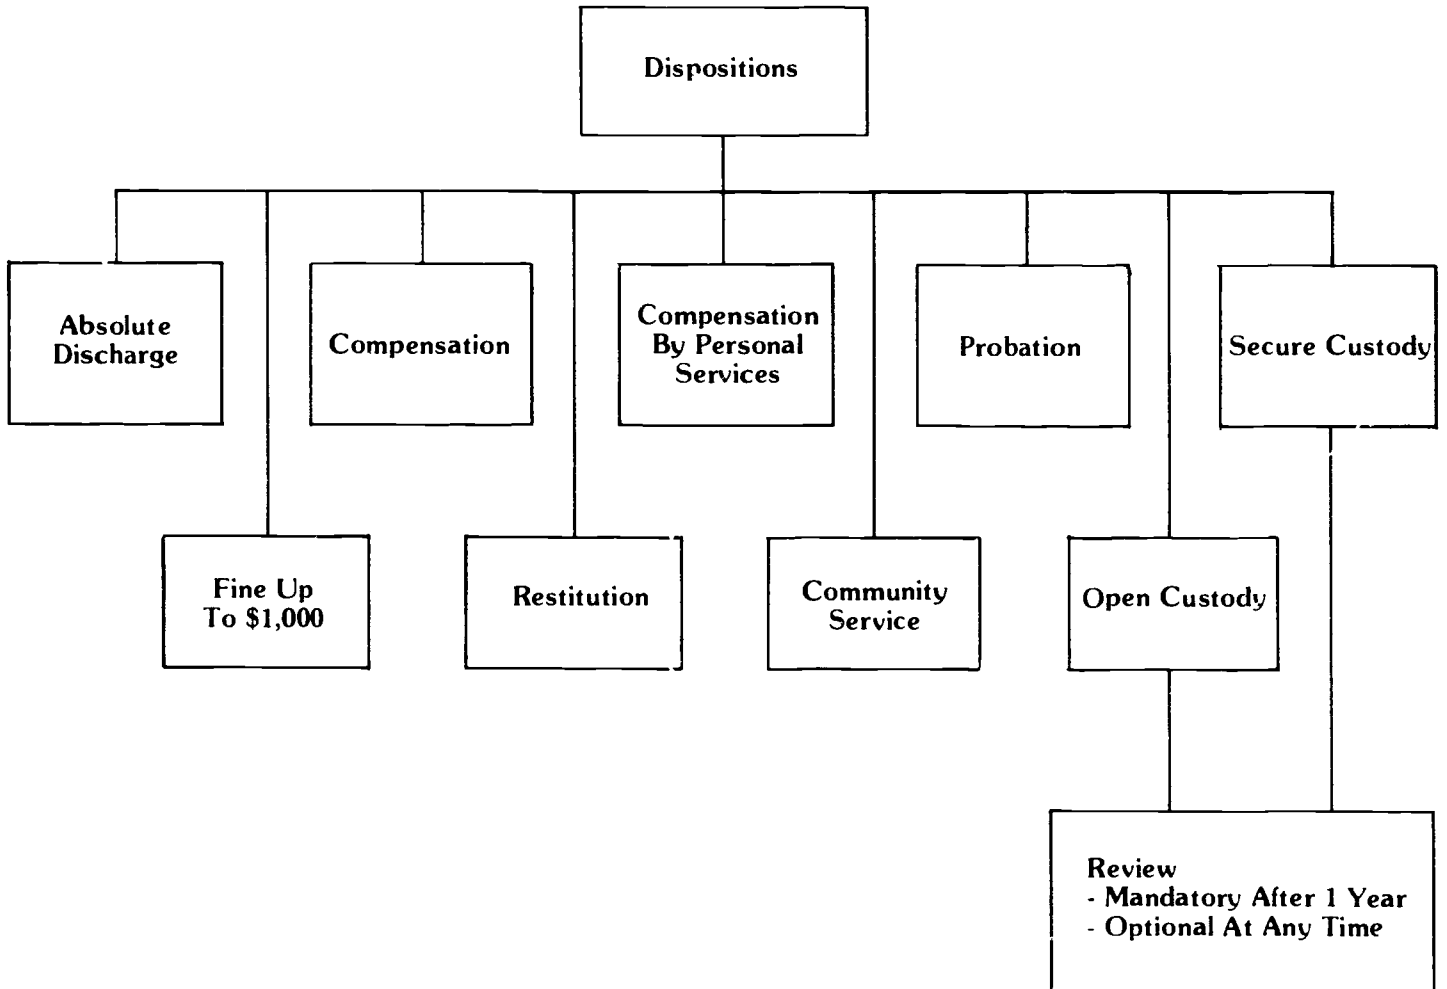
Dispositions

Absolute Discharge

Compensation

Compensation By Personal Services

Probation

Secure Custody

Fine Up To $1,000

Restitution

Community Service

Open Custody

Review
- Mandatory After 1 Year
- Optional At Any Time